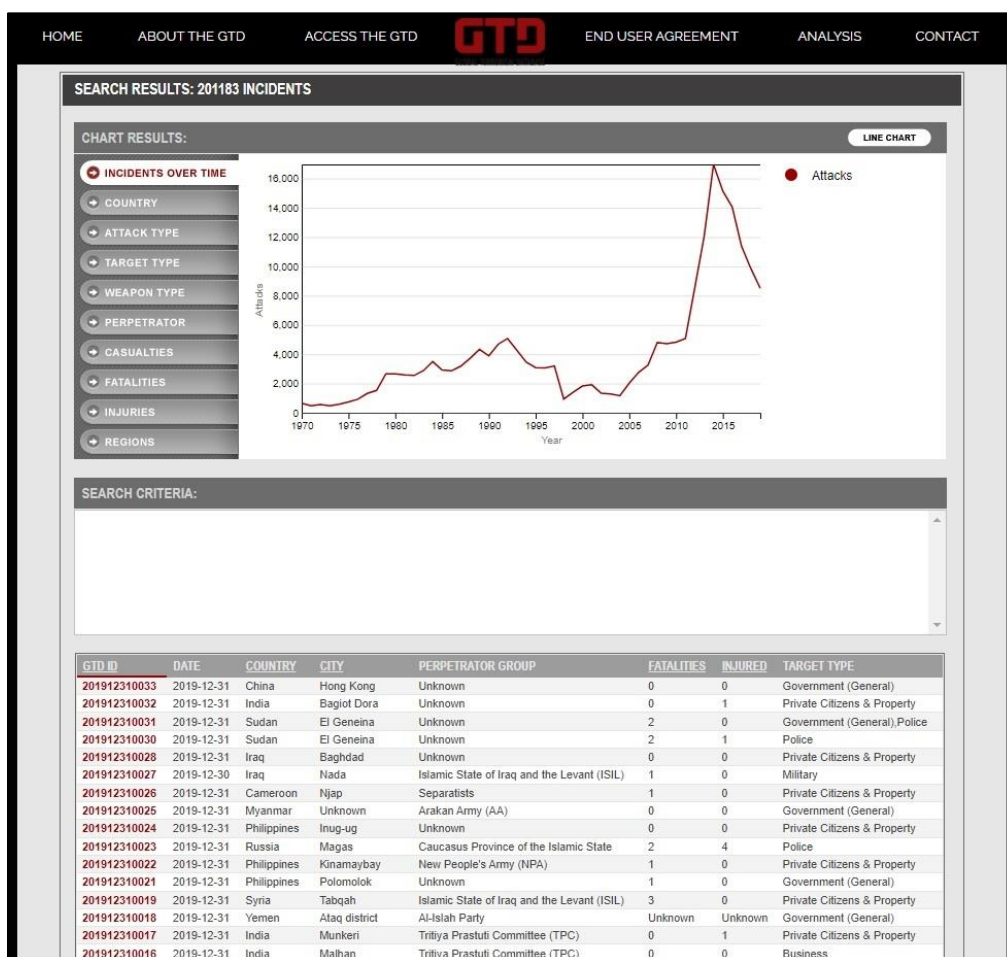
HOME ABOUT THE GTD ACCESS THE GTD GTD END USER AGREEMENT ANALYSIS CONTACT

SEARCH RESULTS: 201183 INCIDENTS

CHART RESULTS:

LINE CHART

INCIDENTS OVER TIME
COUNTRY
ATTACK TYPE
TARGET TYPE
WEAPON TYPE
PERPETRATOR
CASUALTIES
FATALITIES
INJURIES
REGIONS

Attacks

16,000
14,000
12,000
10,000
8,000
6,000
4,000
2,000
0

Attacks

1970 1975 1980 1985 1990 1995 2000 2005 2010 2015
Year

SEARCH CRITERIA:

| GTD ID | DATE | COUNTRY | CITY | PERPETRATOR GROUP | FATALITIES | INJURED | TARGET TYPE |
|---|---|---|---|---|---|---|---|
| 201912310033 | 2019-12-31 | China | Hong Kong | Unknown | 0 | 0 | Government (General) |
| 201912310032 | 2019-12-31 | India | Bagiot Dora | Unknown | 0 | 1 | Private Citizens & Property |
| 201912310031 | 2019-12-31 | Sudan | El Geneina | Unknown | 2 | 0 | Government (General),Police |
| 201912310030 | 2019-12-31 | Sudan | El Geneina | Unknown | 2 | 1 | Police |
| 201912310028 | 2019-12-31 | Iraq | Baghdad | Unknown | 0 | 0 | Private Citizens & Property |
| 201912310027 | 2019-12-30 | Iraq | Nada | Islamic State of Iraq and the Levant (ISIL) | 1 | 0 | Military |
| 201912310026 | 2019-12-31 | Cameroon | Njap | Separatists | 1 | 0 | Private Citizens & Property |
| 201912310025 | 2019-12-31 | Myanmar | Unknown | Arakan Army (AA) | 0 | 0 | Government (General) |
| 201912310024 | 2019-12-31 | Philippines | Inug-ug | Unknown | 0 | 0 | Private Citizens & Property |
| 201912310023 | 2019-12-31 | Russia | Magas | Caucasus Province of the Islamic State | 2 | 4 | Police |
| 201912310022 | 2019-12-31 | Philippines | Kinamaybay | New People's Army (NPA) | 1 | 0 | Private Citizens & Property |
| 201912310021 | 2019-12-31 | Philippines | Polomolok | Unknown | 1 | 0 | Government (General) |
| 201912310019 | 2019-12-31 | Syria | Tabqah | Islamic State of Iraq and the Levant (ISIL) | 3 | 0 | Private Citizens & Property |
| 201912310018 | 2019-12-31 | Yemen | Ataq district | Al-Islah Party | Unknown | Unknown | Government (General) |
| 201912310017 | 2019-12-31 | India | Munkeri | Tritiya Prastuti Committee (TPC) | 0 | 1 | Private Citizens & Property |
| 201912310016 | 2019-12-31 | India | Malhan | Tritiya Prastuti Committee (TPC) | 0 | 0 | Business |